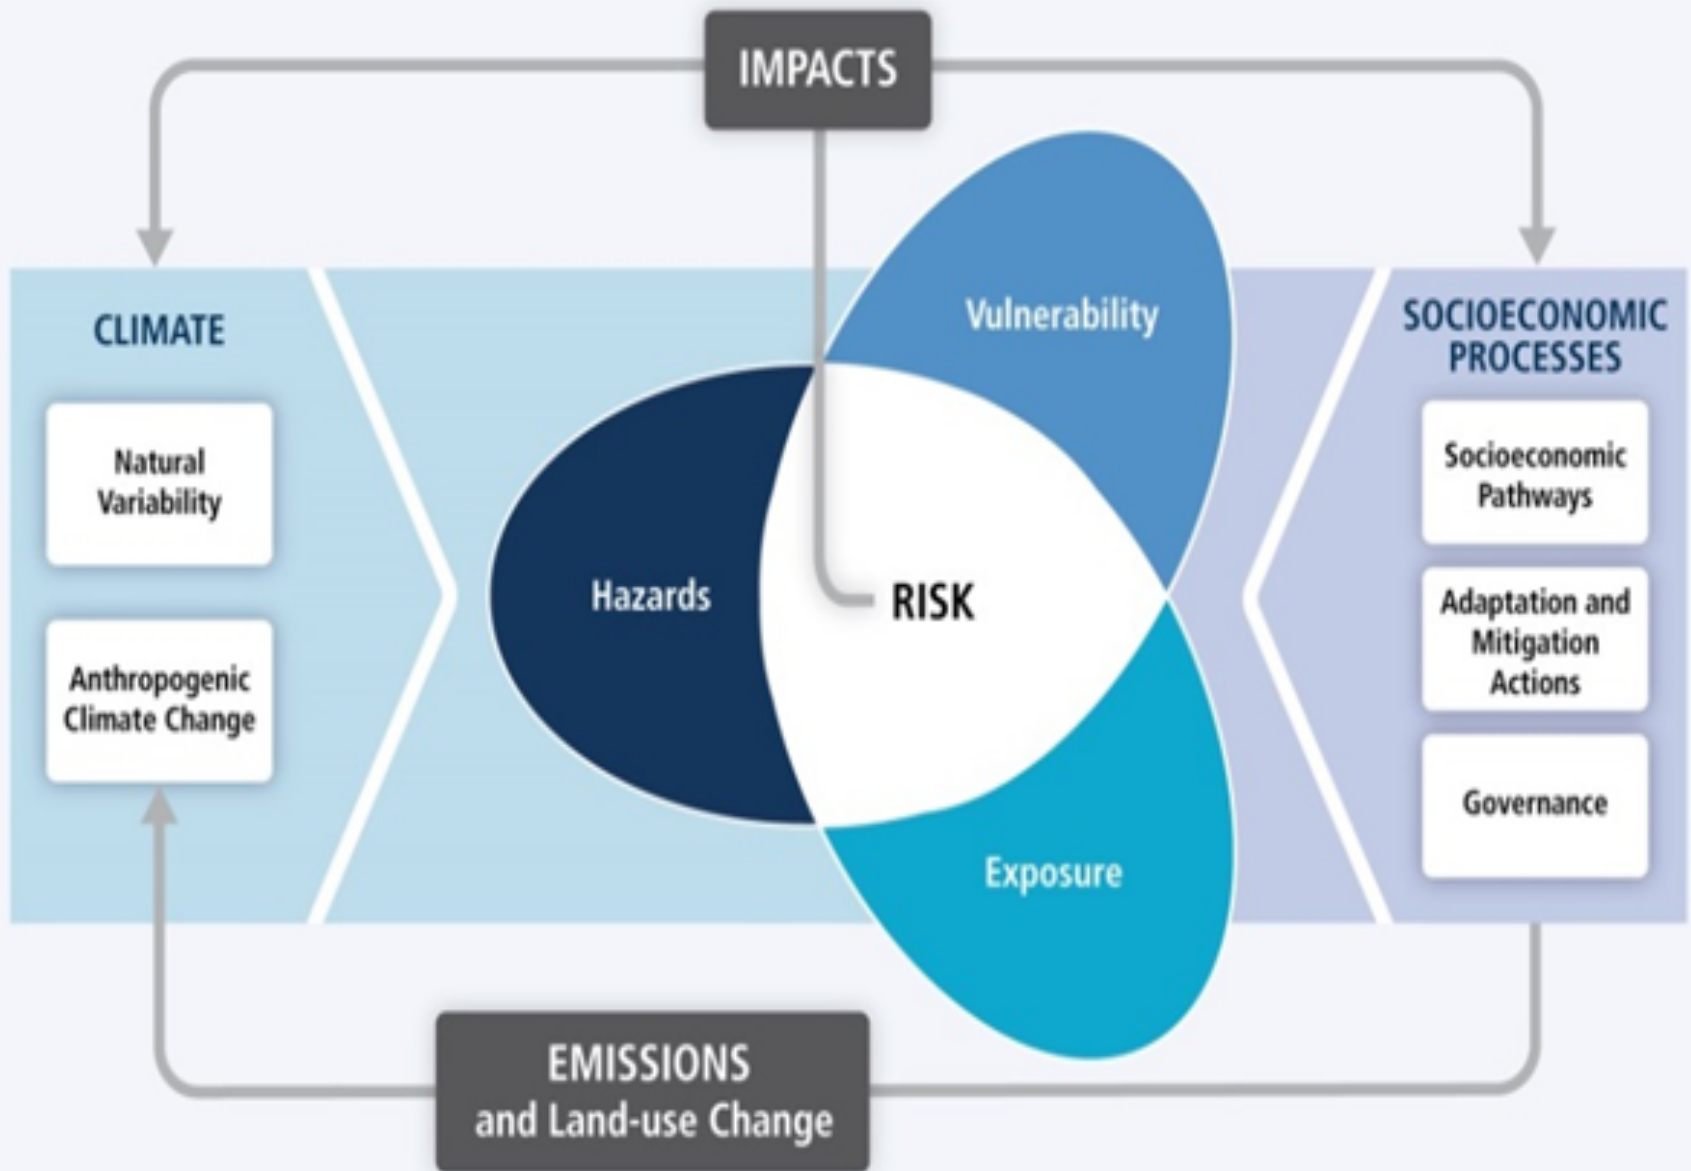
IMPACTS

CLIMATE

Natural Variability

Anthropogenic Climate Change

Vulnerability

Hazards

RISK

Exposure

SOCIOECONOMIC PROCESSES

Socioeconomic Pathways

Adaptation and Mitigation Actions

Governance

EMISSIONS and Land-use Change